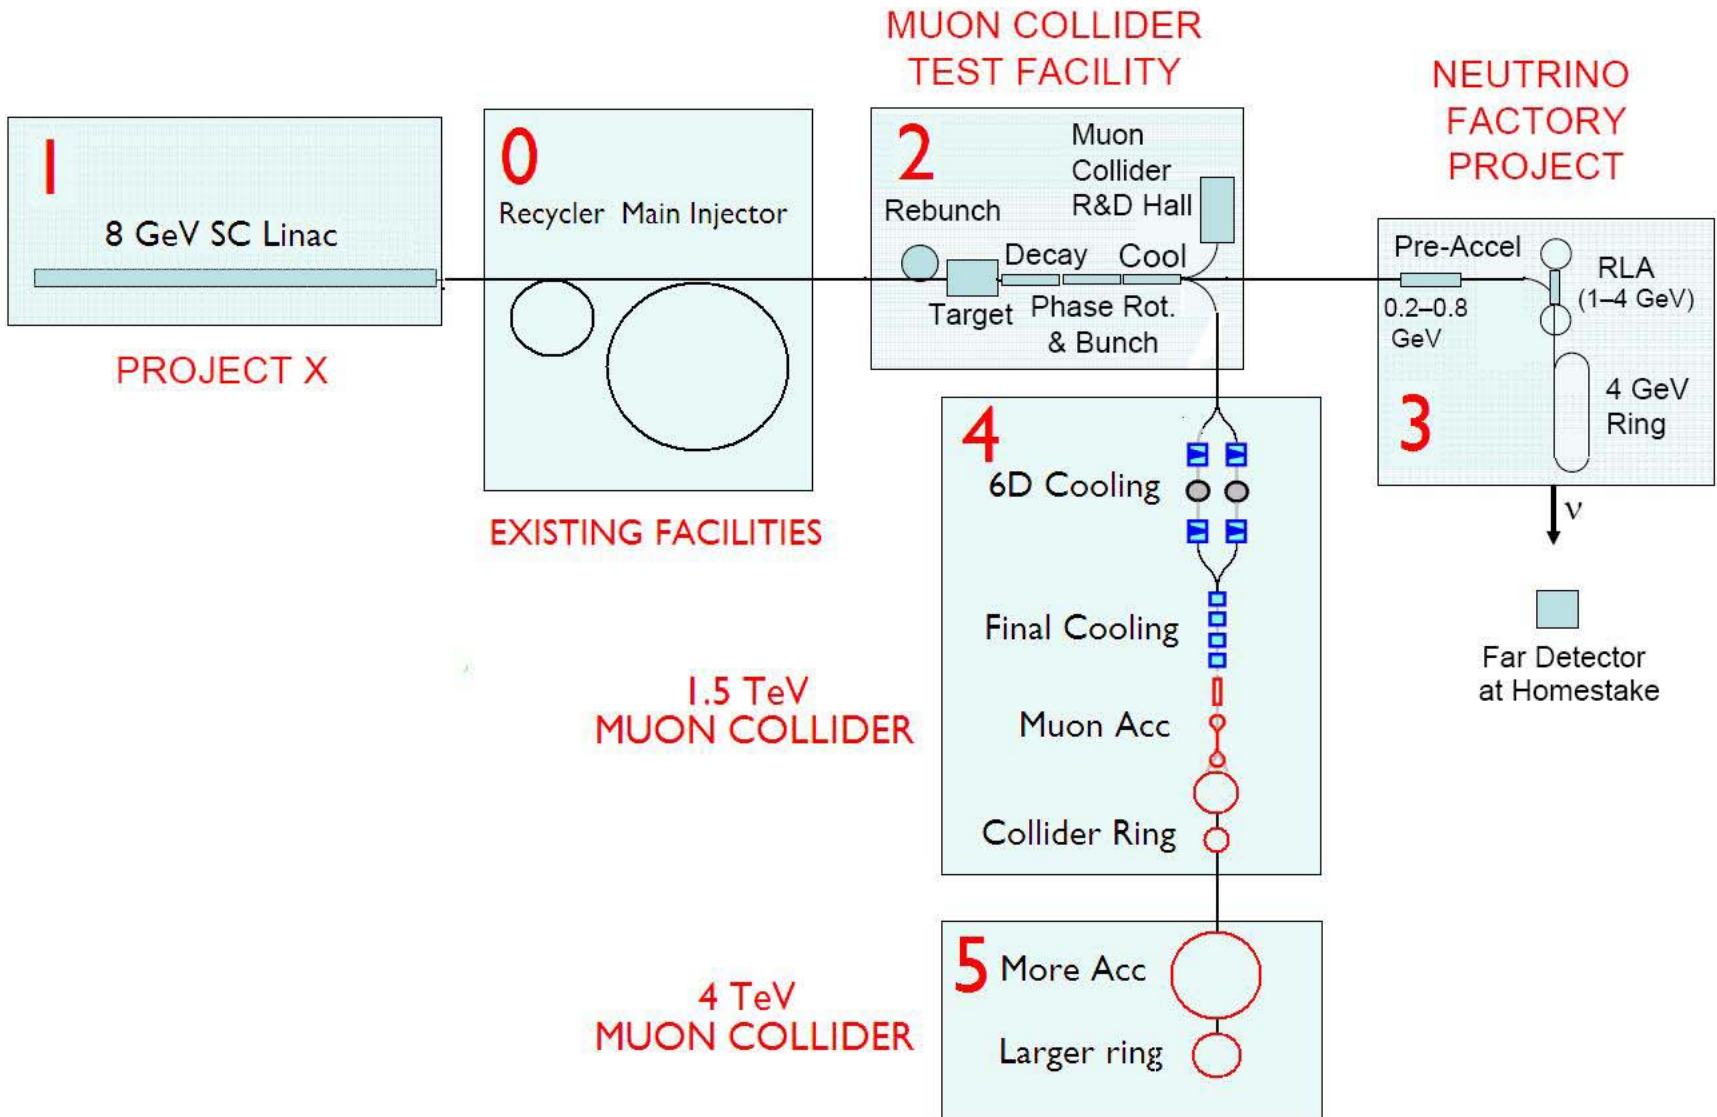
MUON COLLIDER
TEST FACILITY

NEUTRINO
FACTORY
PROJECT

1
8 GeV SC Linac

PROJECT X

0
Recycler Main Injector

EXISTING FACILITIES

2
Rebunch
Muon Collider R&D Hall
Decay Cool
Target Phase Rot. & Bunch

Pre-Accel
RLA (1–4 GeV)
0.2–0.8 GeV
4 GeV Ring
3
ν

Far Detector at Homestake

4
6D Cooling
Final Cooling
Muon Acc
Collider Ring

1.5 TeV
MUON COLLIDER

5 More Acc
Larger ring

4 TeV
MUON COLLIDER